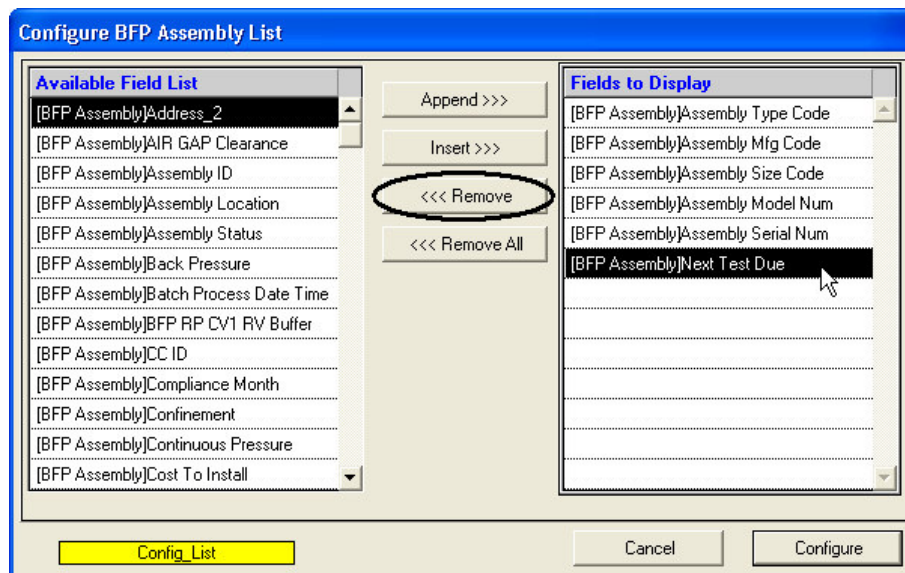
Configure BFP Assembly List

Available Field List
[BFP Assembly]Address_2
[BFP Assembly]AIR GAP Clearance
[BFP Assembly]Assembly ID
[BFP Assembly]Assembly Location
[BFP Assembly]Assembly Status
[BFP Assembly]Back Pressure
[BFP Assembly]Batch Process Date Time
[BFP Assembly]BFP RP CV1 RV Buffer
[BFP Assembly]CC ID
[BFP Assembly]Compliance Month
[BFP Assembly]Confinement
[BFP Assembly]Continuous Pressure
[BFP Assembly]Cost To Install

Append >>>
Insert >>>
<<< Remove
<<< Remove All

Fields to Display
[BFP Assembly]Assembly Type Code
[BFP Assembly]Assembly Mfg Code
[BFP Assembly]Assembly Size Code
[BFP Assembly]Assembly Model Num
[BFP Assembly]Assembly Serial Num
[BFP Assembly]Next Test Due

Config_List
Cancel
Configure